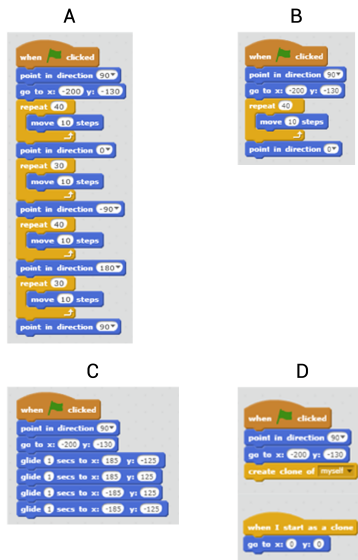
A

when clicked
point in direction 90
go to x: -200 y: -130
repeat 40
move 10 steps
point in direction 0
repeat 30
move 10 steps
point in direction -90
repeat 40
move 10 steps
point in direction 180
repeat 30
move 10 steps
point in direction 90

B

when clicked
point in direction 90
go to x: -200 y: -130
repeat 40
move 10 steps
point in direction 0

C

when clicked
point in direction 90
go to x: -200 y: -130
glide 1 secs to x: 185 y: -125
glide 1 secs to x: 185 y: 125
glide 1 secs to x: -185 y: 125
glide 1 secs to x: -185 y: -125

D

when clicked
point in direction 90
go to x: -200 y: -130
create clone of myself

when I start as a clone
go to x: 0 y: 0